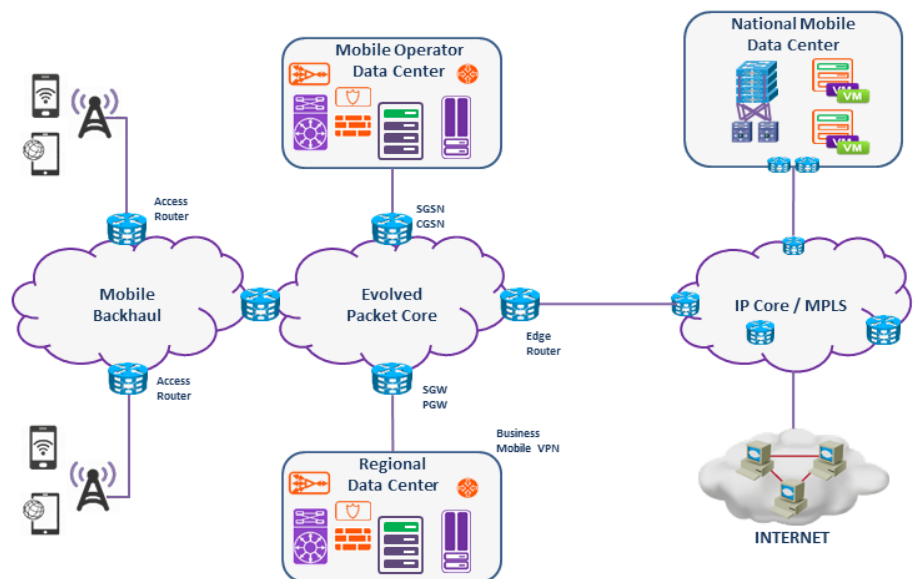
National Mobile Data Center

VM

VM

VM

Mobile Operator Data Center

Access Router

SGSN CGSN

Mobile Backhaul

Evolved Packet Core

IP Core / MPLS

Edge Router

Access Router

SGW PGW

Business Mobile VPN

Regional Data Center

INTERNET